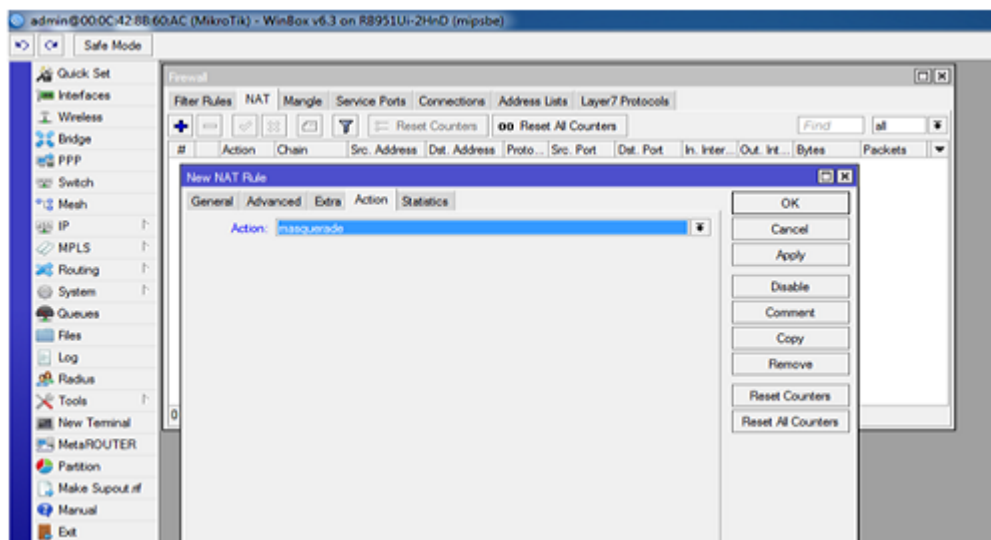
admin@00:0C:42:8B:60:AC (MikroTik) - WinBox v6.3 on RB951Ui-2HnD (mipsbe)

Safe Mode

Quick Set
Interfaces
Wireless
Bridge
PPP
Switch
Mesh
IP
MPLS
Routing
System
Queues
Files
Log
Radius
Tools
New Terminal
MetaROUTER
Partition
Make Supout.rif
Manual
Exit

Firewall

Filter Rules NAT Mangle Service Ports Connections Address Lists Layer7 Protocols

Reset Counters 00 Reset All Counters Find all

| # | Action | Chain | Src. Address | Dst. Address | Proto... | Src. Port | Dst. Port | In. Inter... | Out. Int... | Bytes | Packets |
|---|---|---|---|---|---|---|---|---|---|---|---|

New NAT Rule

General Advanced Extra Action Statistics

Action: masquerade

OK
Cancel
Apply
Disable
Comment
Copy
Remove
Reset Counters
Reset All Counters

0